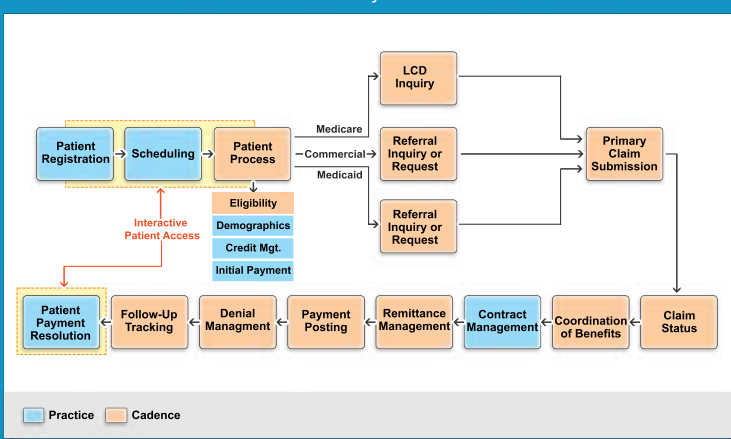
Patient Registration
Scheduling
Patient Process
Eligibility
Demographics
Credit Mgt.
Initial Payment
Interactive Patient Access
Medicare
Commercial
Medicaid
LCD Inquiry
Referral Inquiry or Request
Referral Inquiry or Request
Primary Claim Submission
Claim Status
Coordination of Benefits
Contract Management
Remittance Management
Payment Posting
Denial Managment
Follow-Up Tracking
Patient Payment Resolution

Practice
Cadence